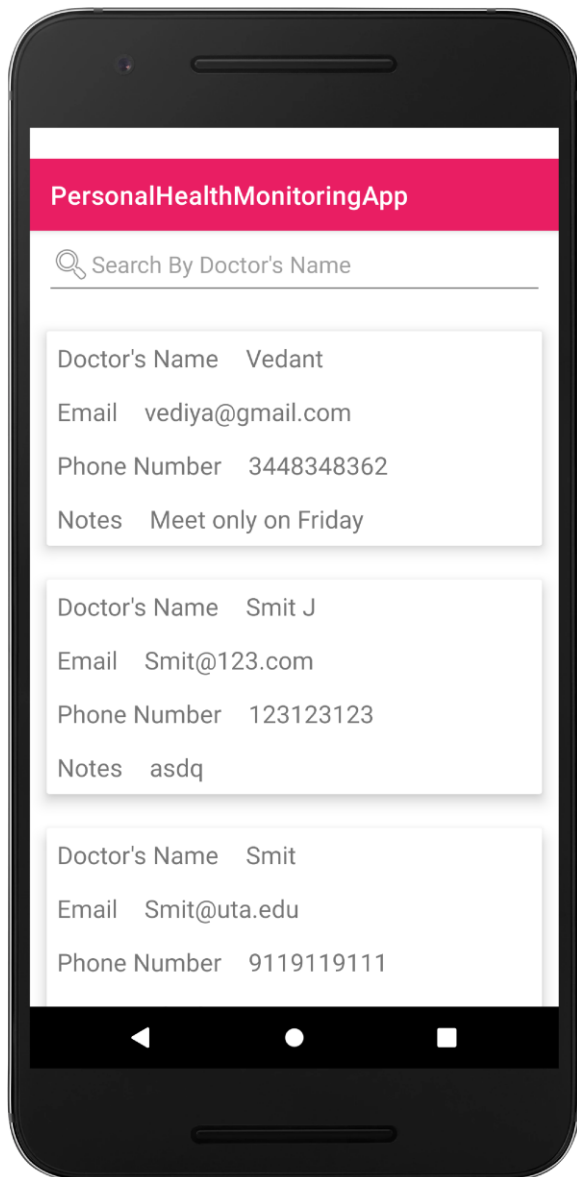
PersonalHealthMonitoringApp

Search By Doctor's Name

Doctor's Name Vedant

Email vediya@gmail.com

Phone Number 3448348362

Notes Meet only on Friday

Doctor's Name Smit J

Email Smit@123.com

Phone Number 123123123

Notes asdq

Doctor's Name Smit

Email Smit@uta.edu

Phone Number 9119119111